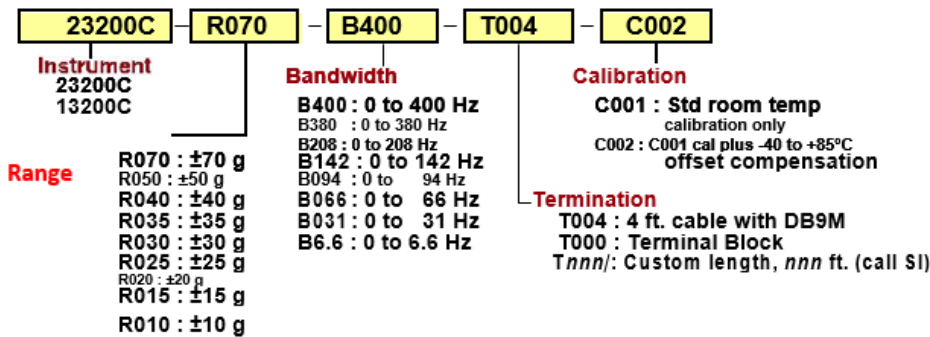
23200C – R070 – B400 – T004 – C002

Instrument
23200C
13200C

Range
R070 : ±70 g
R050 : ±50 g
R040 : ±40 g
R035 : ±35 g
R030 : ±30 g
R025 : ±25 g
R020 : ±20 g
R015 : ±15 g
R010 : ±10 g

Bandwidth
B400 : 0 to 400 Hz
B380 : 0 to 380 Hz
B208 : 0 to 208 Hz
B142 : 0 to 142 Hz
B094 : 0 to 94 Hz
B066 : 0 to 66 Hz
B031 : 0 to 31 Hz
B6.6 : 0 to 6.6 Hz

Termination
T004 : 4 ft. cable with DB9M
T000 : Terminal Block
T*nnn*/: Custom length, *nnn* ft. (call SI)

Calibration
C001 : Std room temp calibration only
C002 : C001 cal plus -40 to +85ºC offset compensation